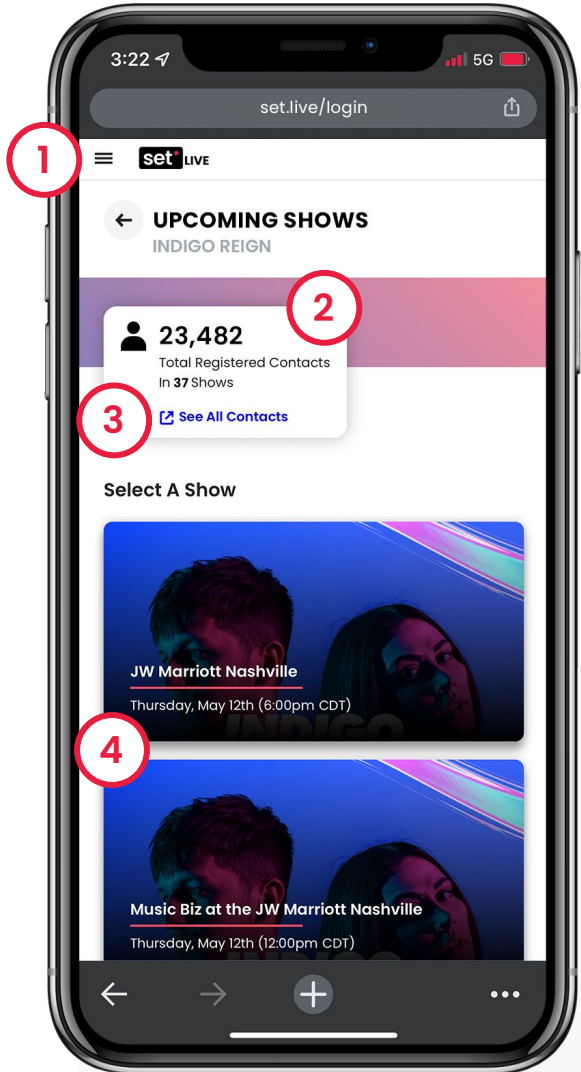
3:22 5G

set.live/login

1

set LIVE

UPCOMING SHOWS
INDIGO REIGN

2

23,482
Total Registered Contacts
In **37** Shows

3

See All Contacts

Select A Show

JW Marriott Nashville
Thursday, May 12th (6:00pm CDT)

INDIGO

4

Music Biz at the JW Marriott Nashville
Thursday, May 12th (12:00pm CDT)